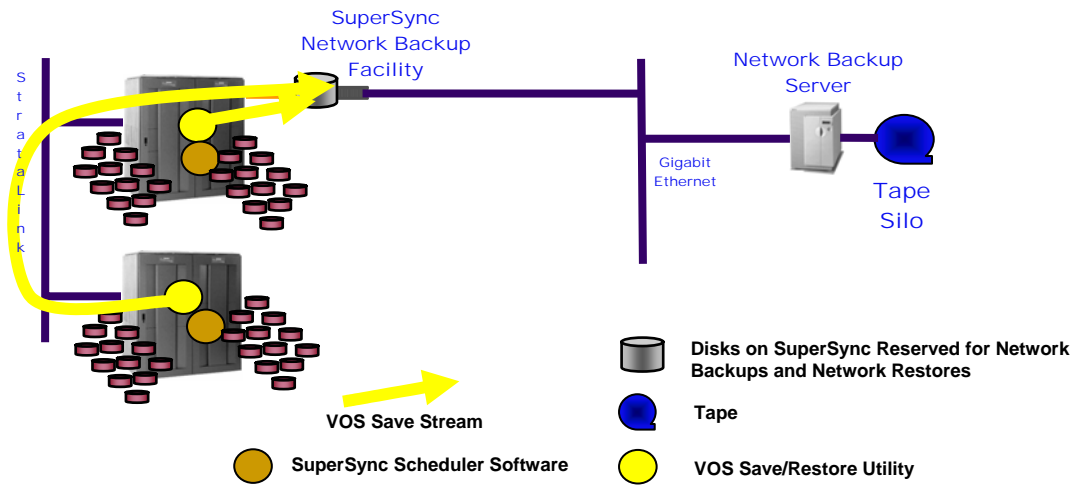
SuperSync Network Backup Facility

StrataLink

Network Backup Server

Gigabit Ethernet

Tape Silo

Disks on SuperSync Reserved for Network Backups and Network Restores

VOS Save Stream

Tape

SuperSync Scheduler Software

VOS Save/Restore Utility